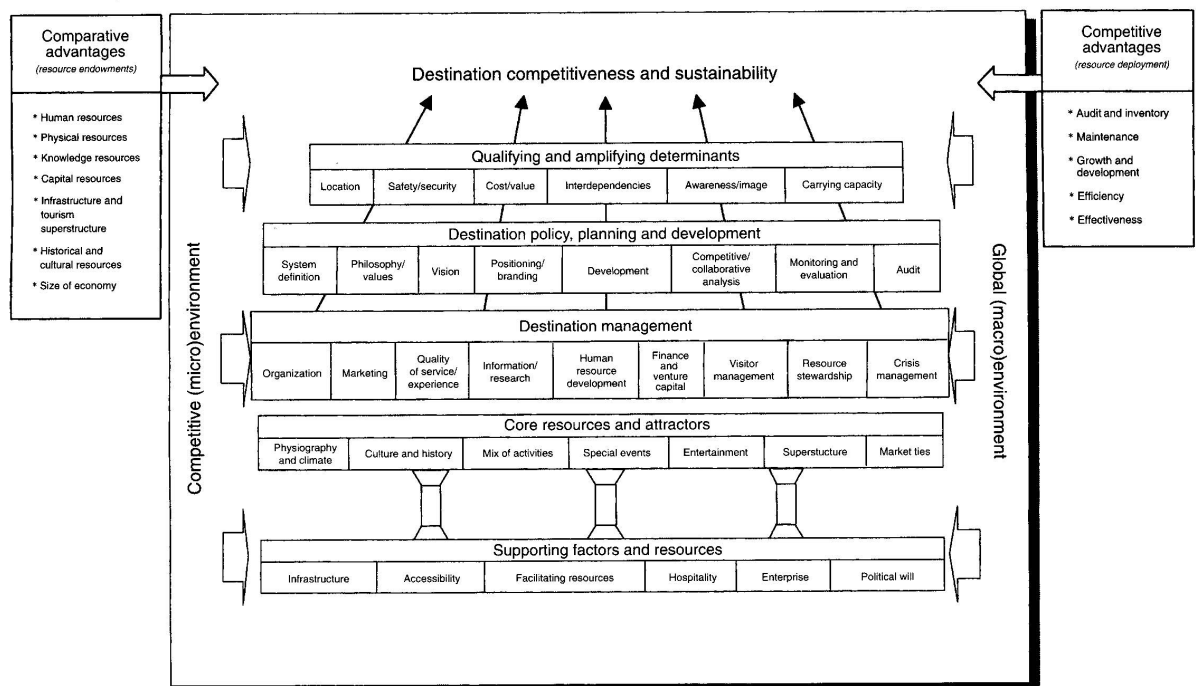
Comparative advantages
(resource endowments)

* Human resources
* Physical resources
* Knowledge resources
* Capital resources
* Infrastructure and tourism superstructure
* Historical and cultural resources
* Size of economy

Destination competitiveness and sustainability

Competitive advantages
(resource deployment)

* Audit and inventory
* Maintenance
* Growth and development
* Efficiency
* Effectiveness

Competitive (micro)environment

Global (macro)environment

Qualifying and amplifying determinants

| Location | Safety/security | Cost/value | Interdependencies | Awareness/image | Carrying capacity |
|---|---|---|---|---|---|

Destination policy, planning and development

| System definition | Philosophy/ values | Vision | Positioning/ branding | Development | Competitive/ collaborative analysis | Monitoring and evaluation | Audit |
|---|---|---|---|---|---|---|---|

Destination management

| Organization | Marketing | Quality of service/ experience | Information/ research | Human resource development | Finance and venture capital | Visitor management | Resource stewardship | Crisis management |
|---|---|---|---|---|---|---|---|---|

Core resources and attractors

| Physiography and climate | Culture and history | Mix of activities | Special events | Entertainment | Superstucture | Market ties |
|---|---|---|---|---|---|---|

Supporting factors and resources

| Infrastructure | Accessibility | Facilitating resources | Hospitality | Enterprise | Political will |
|---|---|---|---|---|---|